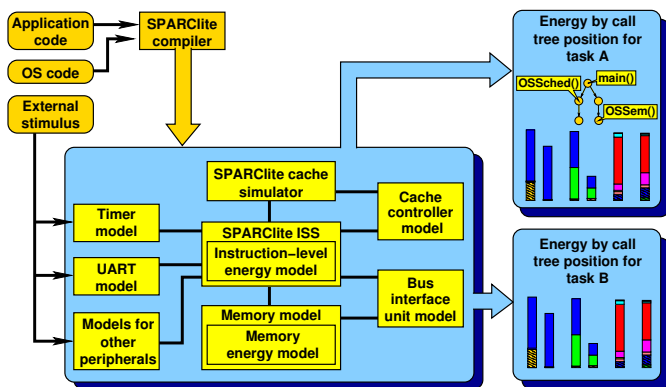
Application code

SPARClite compiler

OS code

External stimulus

Energy by call tree position for task A

OSSched()

main()

OSSem()

SPARClite cache simulator

Timer model

Cache controller model

SPARClite ISS

Instruction−level energy model

UART model

Energy by call tree position for task B

Bus interface unit model

Models for other peripherals

Memory model

Memory energy model